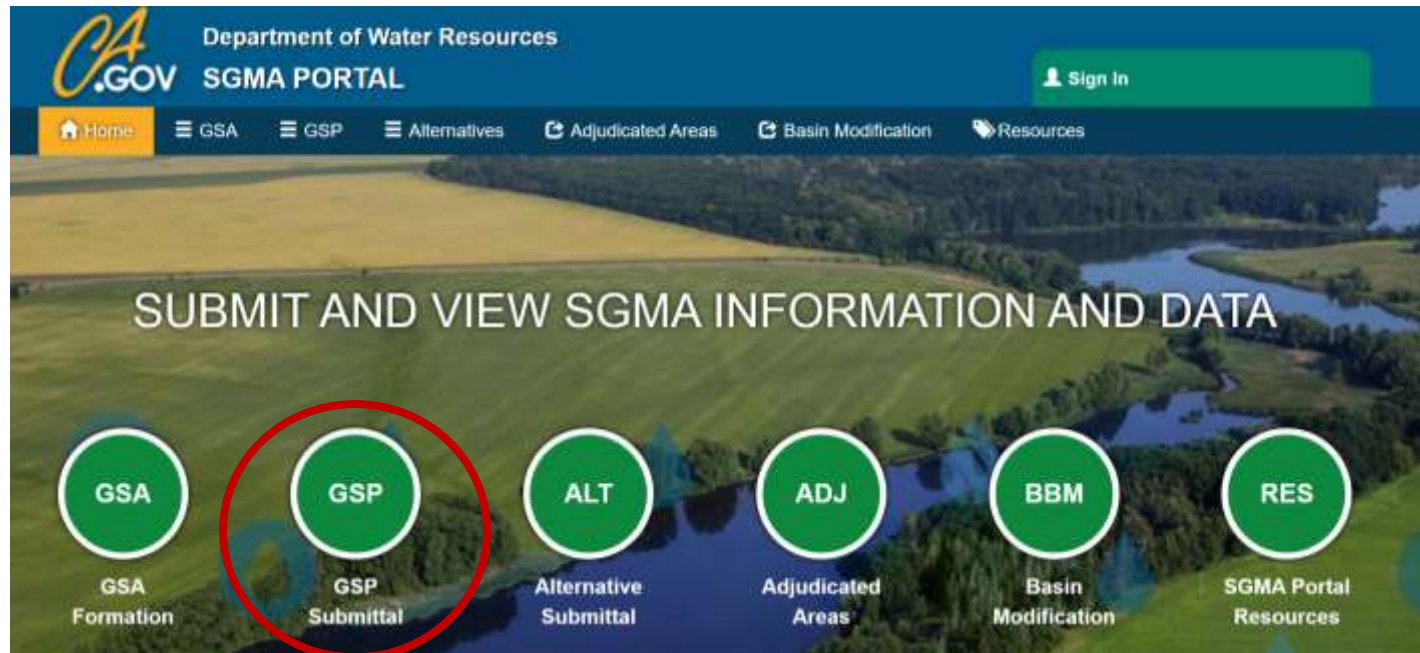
CA.GOV Department of Water Resources
SGMA PORTAL

Sign In

Home GSA GSP Alternatives Adjudicated Areas Basin Modification Resources

SUBMIT AND VIEW SGMA INFORMATION AND DATA

GSA
GSA Formation

GSP
GSP Submittal

ALT
Alternative Submittal

ADJ
Adjudicated Areas

BBM
Basin Modification

RES
SGMA Portal Resources